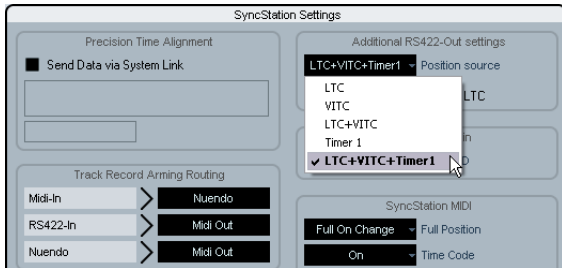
SyncStation Settings

Precision Time Alignment

Send Data via System Link

Track Record Arming Routing

Midi-In
Nuendo

RS422-In
Midi Out

Nuendo
Midi Out

Additional RS422-Out settings

LTC+VITC+Timer1
Position source

LTC
VITC
LTC+VITC
Timer 1
✓ LTC+VITC+Timer1

LTC

n

D

SyncStation MIDI

Full On Change
Full Position

On
Time Code